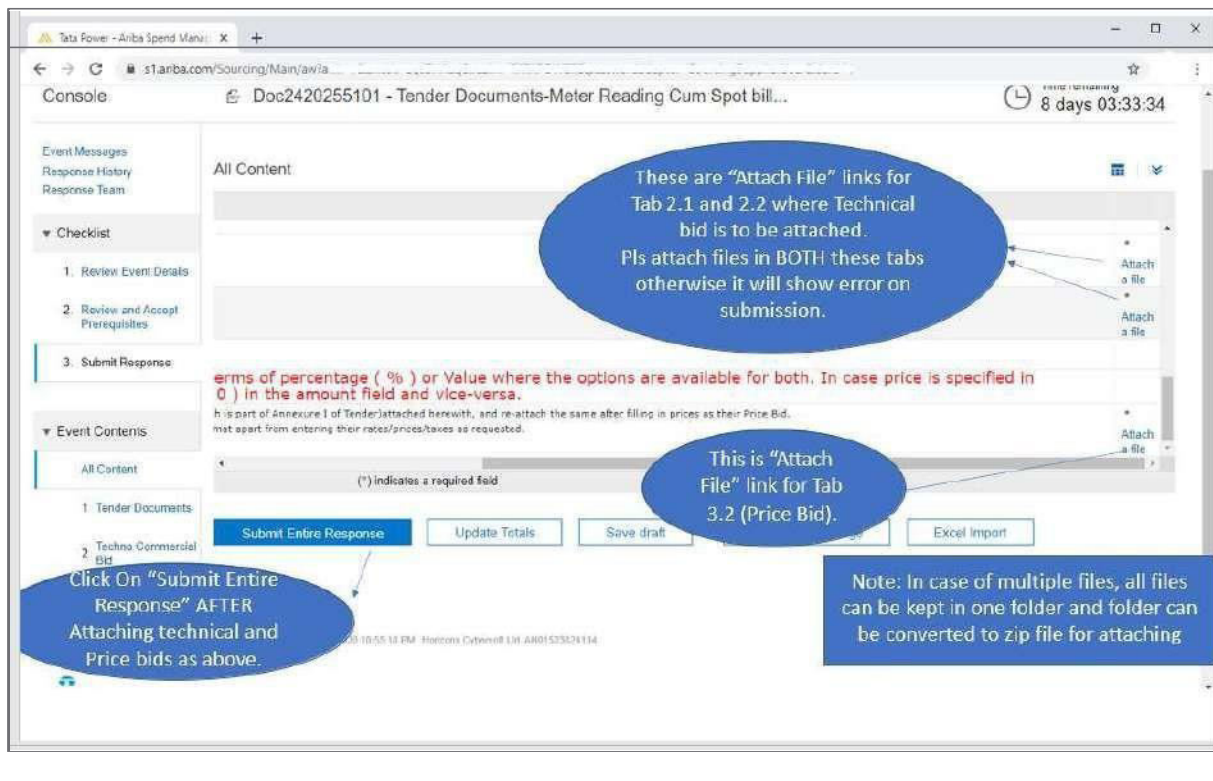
Tata Power - Ariba Spend Mana X +

s1.ariba.com/Sourcing/Main/awia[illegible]

Console

Doc2420255101 - Tender Documents-Meter Reading Cum Spot bill...

Time remaining
8 days 03:33:34

Event Messages
Response History
Response Team

Checklist

1. Review Event Details

2. Review and Accept Prerequisites

3. Submit Response

Event Contents

All Content

1 Tender Documents

2 Techno Commercial Bid

All Content

These are "Attach File" links for Tab 2.1 and 2.2 where Technical bid is to be attached.
Pls attach files in BOTH these tabs otherwise it will show error on submission.

* Attach a file

* Attach a file

erms of percentage ( % ) or Value where the options are available for both. In case price is specified in 0 ) in the amount field and vice-versa.

h is part of Annexure I of Tender)attached herewith, and re-attach the same after filling in prices as their Price Bid.
mat apart from entering their rates/prices/taxes as requested.

* Attach a file

This is "Attach File" link for Tab 3.2 (Price Bid).

(*) indicates a required field

Submit Entire Response

Update Totals

Save draft

Excel Import

Click On "Submit Entire Response" AFTER Attaching technical and Price bids as above.

Note: In case of multiple files, all files can be kept in one folder and folder can be converted to zip file for attaching

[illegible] 10:55:18 PM Horizons Cybersoft Ltd AN01523524134